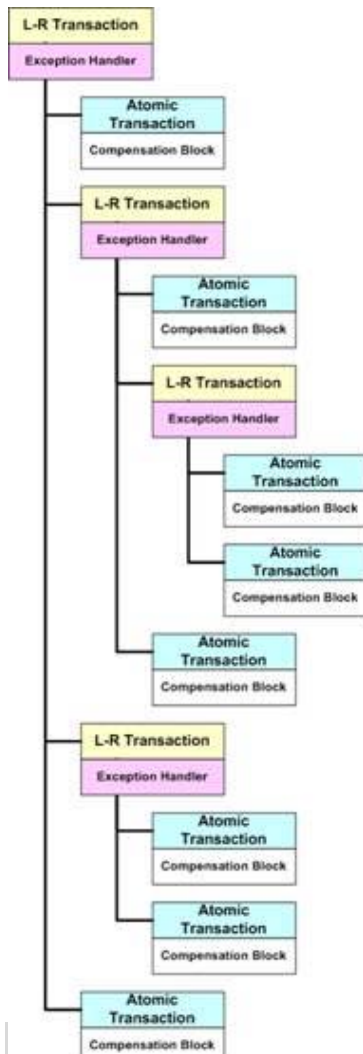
L-R Transaction
Exception Handler

Atomic Transaction
Compensation Block

L-R Transaction
Exception Handler

Atomic Transaction
Compensation Block

L-R Transaction
Exception Handler

Atomic Transaction
Compensation Block

Atomic Transaction
Compensation Block

Atomic Transaction
Compensation Block

L-R Transaction
Exception Handler

Atomic Transaction
Compensation Block

Atomic Transaction
Compensation Block

Atomic Transaction
Compensation Block